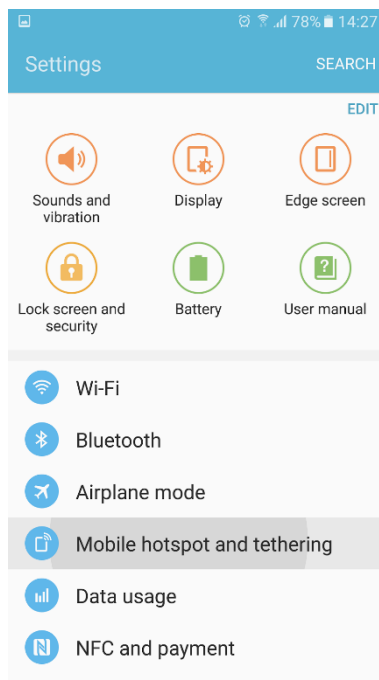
78% 14:27

Settings SEARCH

EDIT

Sounds and vibration

Display

Edge screen

Lock screen and security

Battery

User manual

Wi-Fi

Bluetooth

Airplane mode

Mobile hotspot and tethering

Data usage

NFC and payment